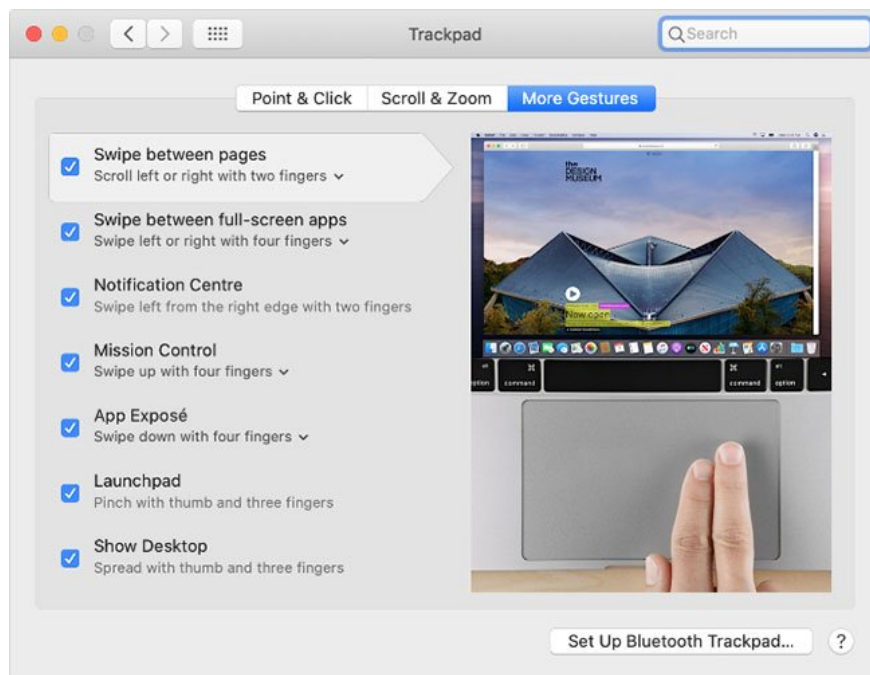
Trackpad

Search

Point & Click | Scroll & Zoom | More Gestures

Swipe between pages
Scroll left or right with two fingers

Swipe between full-screen apps
Swipe left or right with four fingers

Notification Centre
Swipe left from the right edge with two fingers

Mission Control
Swipe up with four fingers

App Exposé
Swipe down with four fingers

Launchpad
Pinch with thumb and three fingers

Show Desktop
Spread with thumb and three fingers

the DESIGN MUSEUM

Now open

option
command
command
option

Set Up Bluetooth Trackpad...

?